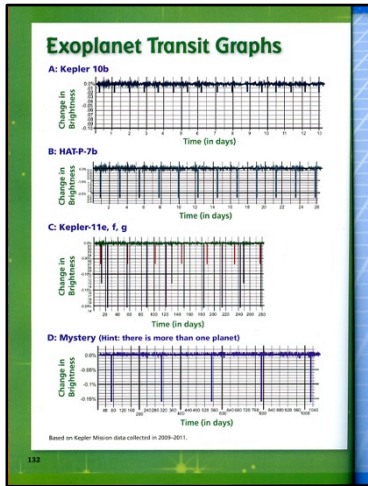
Exoplanet Transit Graphs

A: Kepler 10b

Change in Brightness

0.0%

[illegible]

1 2 3 4 5 6 7 8 9 10 11 12 13

Time (in days)

B: HAT-P-7b

Change in Brightness

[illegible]

2 4 6 8 10 12 14 16 18 20 22 24 26

Time (in days)

C: Kepler-11e, f, g

Change in Brightness

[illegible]

20 40 60 80 100 120 140 160 180 200 220 240 260

Time (in days)

D: Mystery (Hint: there is more than one planet)

Change in Brightness

0.0%

-0.05%

-0.1%

-0.15%

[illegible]

Time (in days)

Based on Kepler Mission data collected in 2009–2011.

132